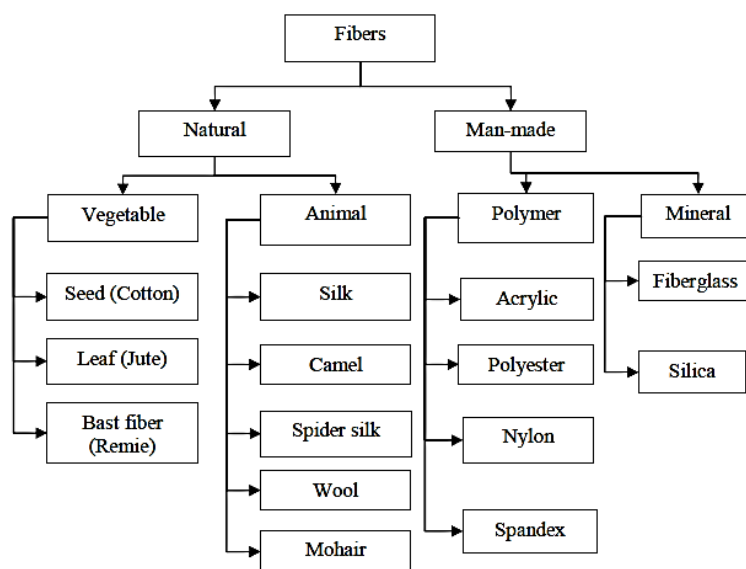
Fibers

Natural

Man-made

Vegetable

Seed (Cotton)

Leaf (Jute)

Bast fiber (Remie)

Animal

Silk

Camel

Spider silk

Wool

Mohair

Polymer

Acrylic

Polyester

Nylon

Spandex

Mineral

Fiberglass

Silica